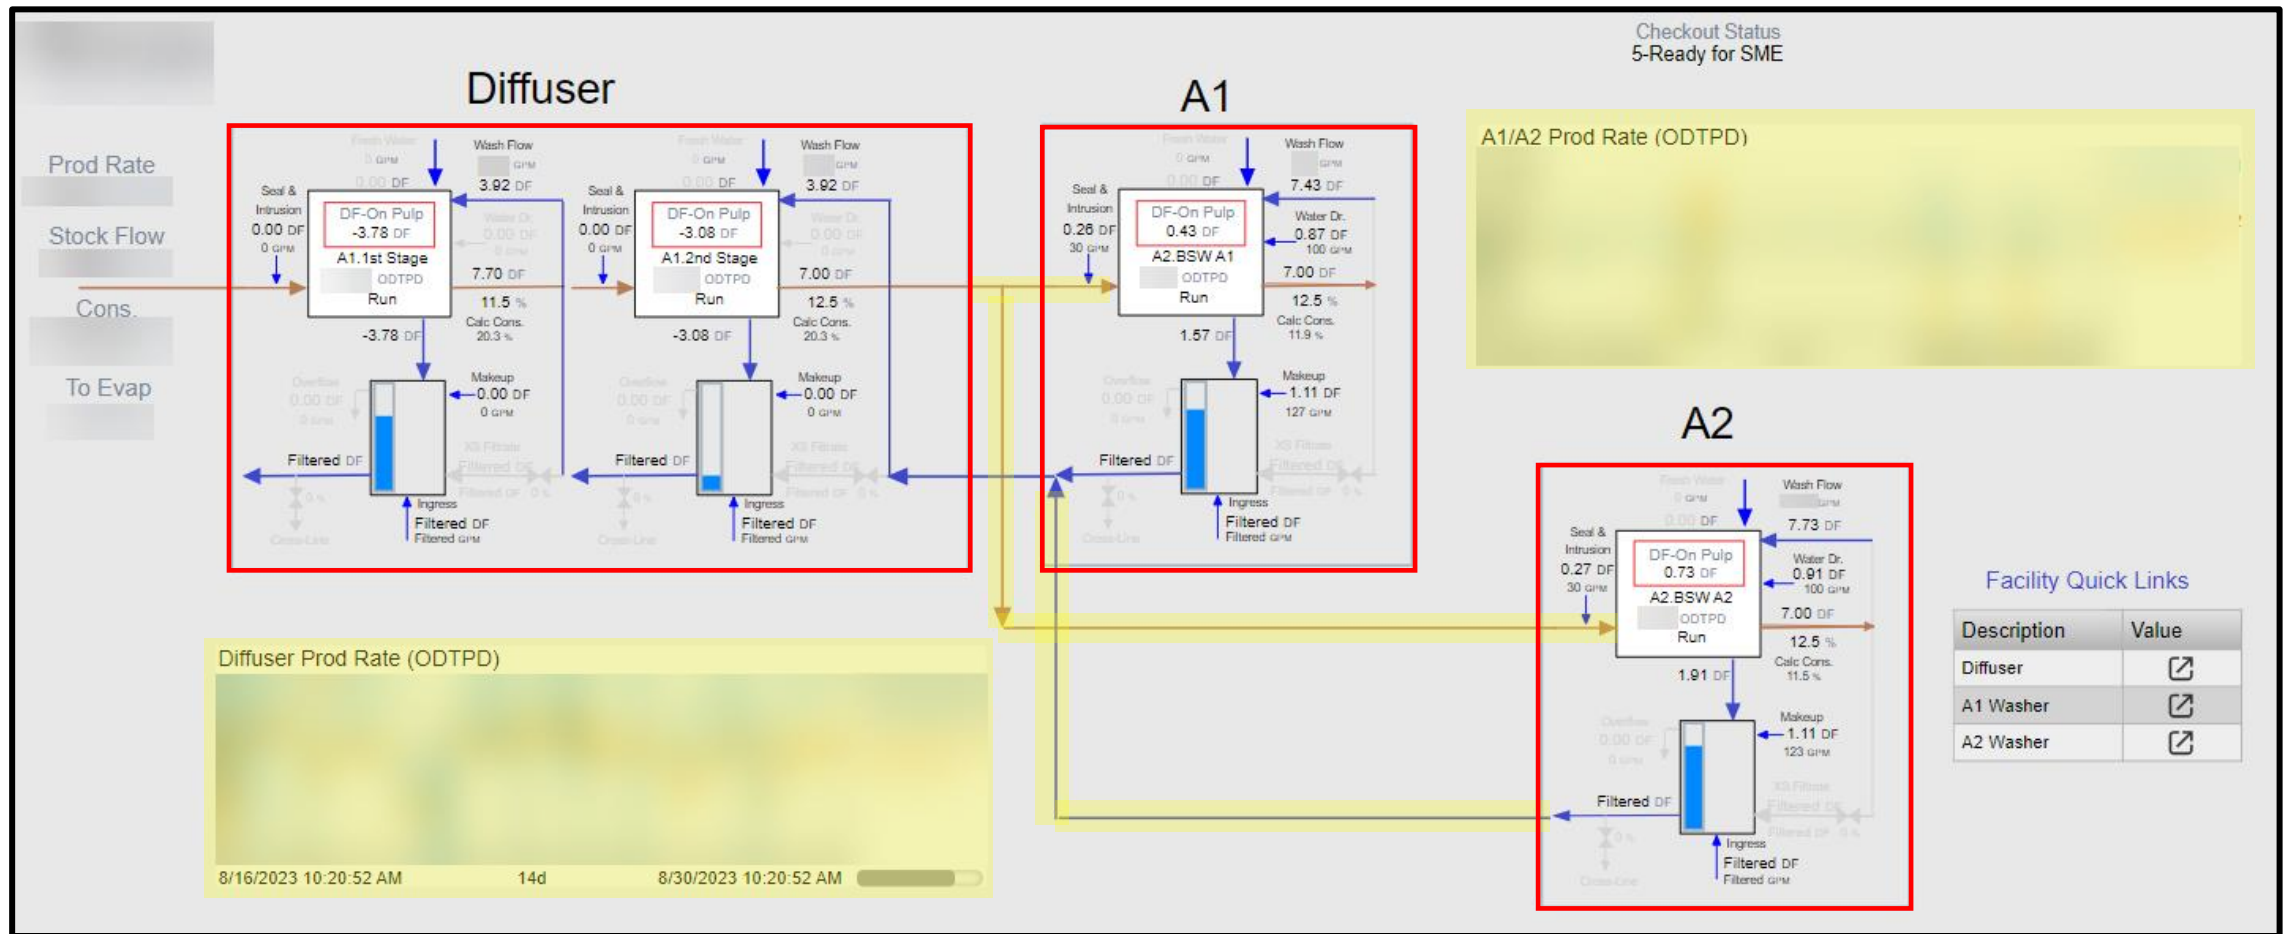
Checkout Status
5-Ready for SME

Prod Rate

Stock Flow

Cons.

To Evap

Diffuser

Fresh Water
0 GPM
0.00 DF

Wash Flow
GPM
3.92 DF

Seal & Intrusion
0.00 DF
0 GPM

DF-On Pulp
-3.78 DF
A1.1st Stage
ODTPD
Run

Water Dr.
0.00 DF
0 GPM

7.70 DF
11.5 %
Calc Cons.
20.3 %

-3.78 DF

Overflow
0.00 DF
0 GPM

Makeup
0.00 DF
0 GPM

XS Filtrate
Filtered DF
Filtered GPM

Filtered DF

Ingress
Filtered DF
Filtered GPM

Cross-Line

Fresh Water
0 GPM
0.00 DF

Wash Flow
GPM
3.92 DF

Seal & Intrusion
0.00 DF
0 GPM

DF-On Pulp
-3.08 DF
A1.2nd Stage
ODTPD
Run

Water Dr.
0.00 DF
0 GPM

7.00 DF
12.5 %
Calc Cons.
20.3 %

-3.08 DF

Overflow
0.00 DF
0 GPM

Makeup
0.00 DF
0 GPM

XS Filtrate
Filtered DF
Filtered GPM

Filtered DF

Ingress
Filtered DF
Filtered GPM

Cross-Line

A1

Fresh Water
0 GPM
0.00 DF

Wash Flow
GPM
7.43 DF

Seal & Intrusion
0.26 DF
30 GPM

DF-On Pulp
0.43 DF
A2.BSW A1
ODTPD
Run

Water Dr.
0.87 DF
100 GPM

7.00 DF
12.5 %
Calc Cons.
11.9 %

1.57 DF

Overflow
0.00 DF
0 GPM

Makeup
1.11 DF
127 GPM

XS Filtrate
Filtered DF
Filtered GPM

Filtered DF

Ingress
Filtered DF
Filtered GPM

Cross-Line

A1/A2 Prod Rate (ODTPD)

A2

Fresh Water
0 GPM
0.00 DF

Wash Flow
GPM
7.73 DF

Seal & Intrusion
0.27 DF
30 GPM

DF-On Pulp
0.73 DF
A2.BSW A2
ODTPD
Run

Water Dr.
0.91 DF
100 GPM

7.00 DF
12.5 %
Calc Cons.
11.5 %

1.91 DF

Overflow
0.00 DF
0 GPM

Makeup
1.11 DF
123 GPM

XS Filtrate
Filtered DF
Filtered GPM

Filtered DF

Ingress
Filtered DF
Filtered GPM

Cross-Line

Diffuser Prod Rate (ODTPD)

8/16/2023 10:20:52 AM 14d 8/30/2023 10:20:52 AM

Facility Quick Links

| Description | Value |
|---|---|
| Diffuser | |
| A1 Washer | |
| A2 Washer | |